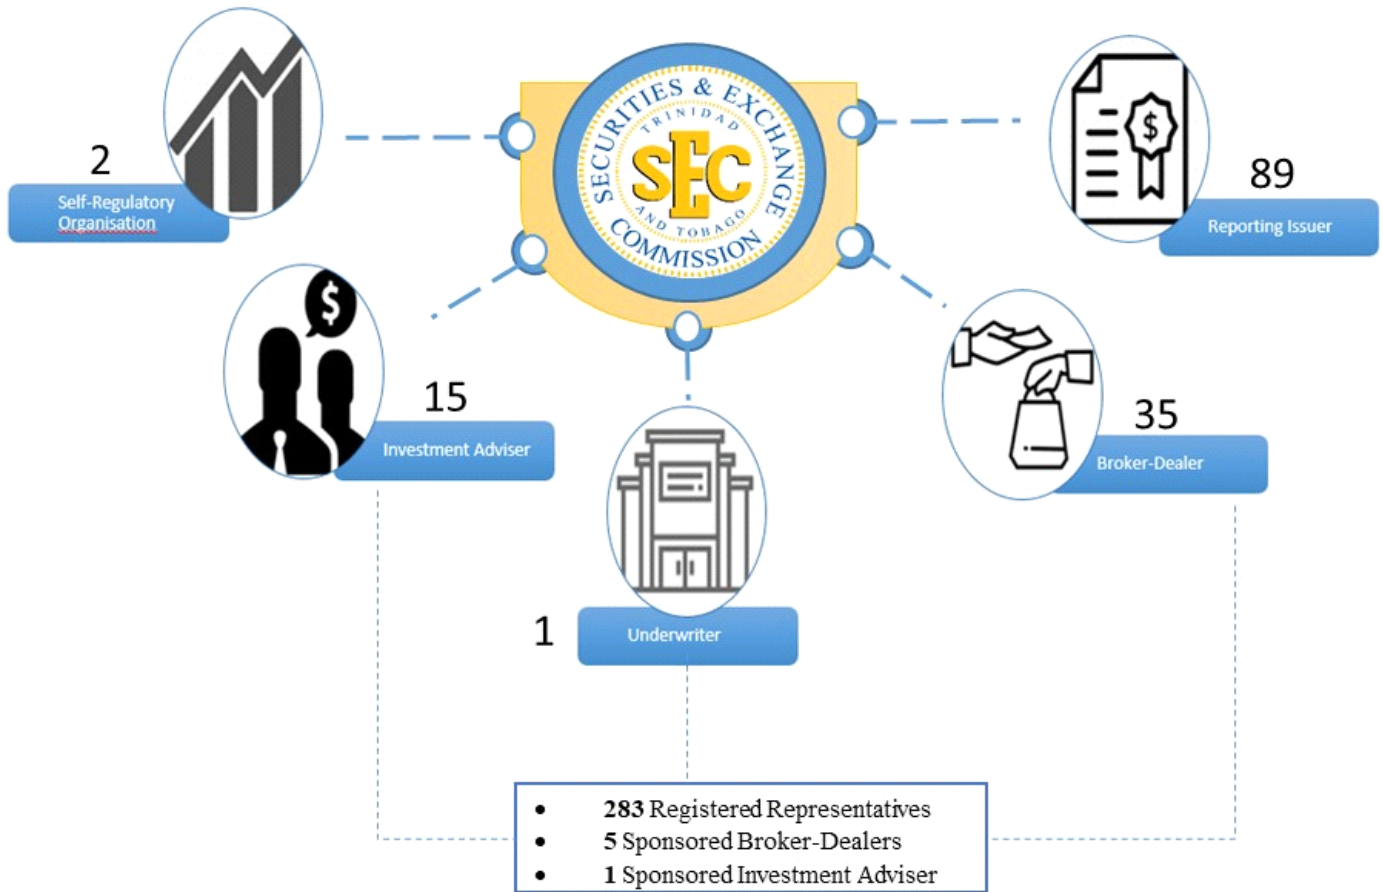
SECURITIES & EXCHANGE
TRINIDAD AND TOBAGO
SEC
COMMISSION

2
Self-Regulatory Organisation

89
Reporting Issuer

15
Investment Adviser

35
Broker-Dealer

1
Underwriter

- **283** Registered Representatives
- **5** Sponsored Broker-Dealers
- **1** Sponsored Investment Adviser